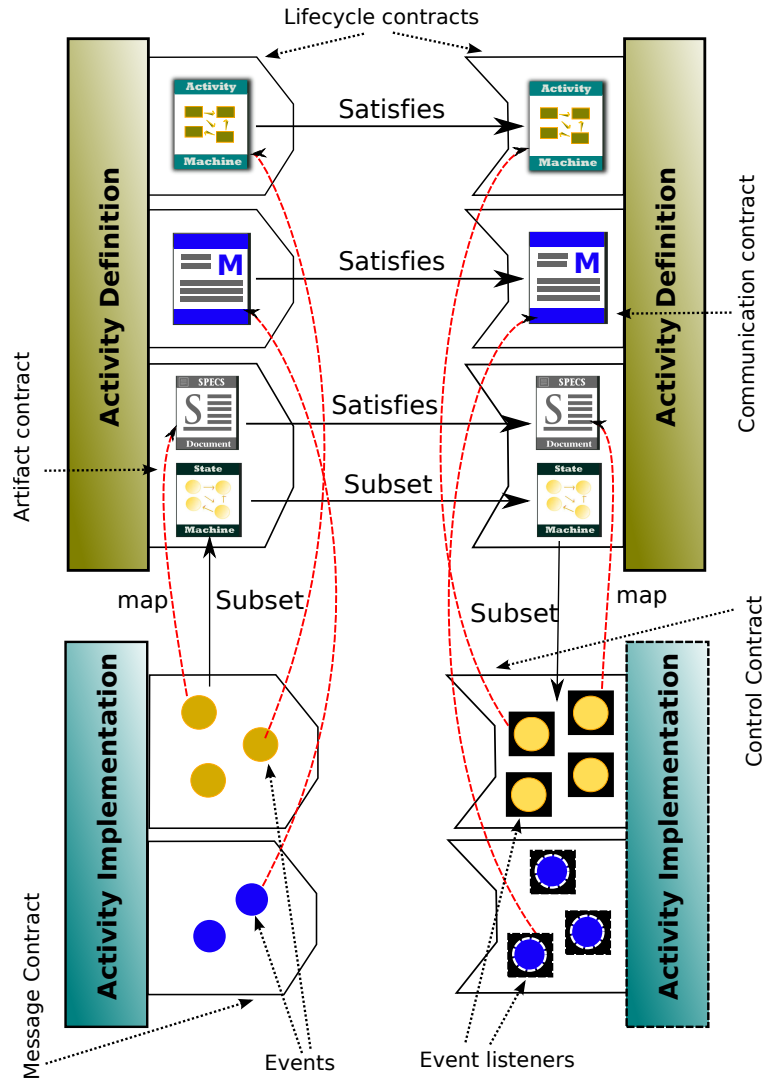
Lifecycle contracts

Activity Definition

Activity
Machine

Satisfies

Activity
Machine

Activity Definition

Communication contract

M

Satisfies

M

Artifact contract

SPECS
S
Document

Satisfies

SPECS
S
Document

State
Machine

Subset

State
Machine

map

Subset

Subset

map

Control Contract

Activity Implementation

Activity Implementation

Message Contract

Events

Event listeners